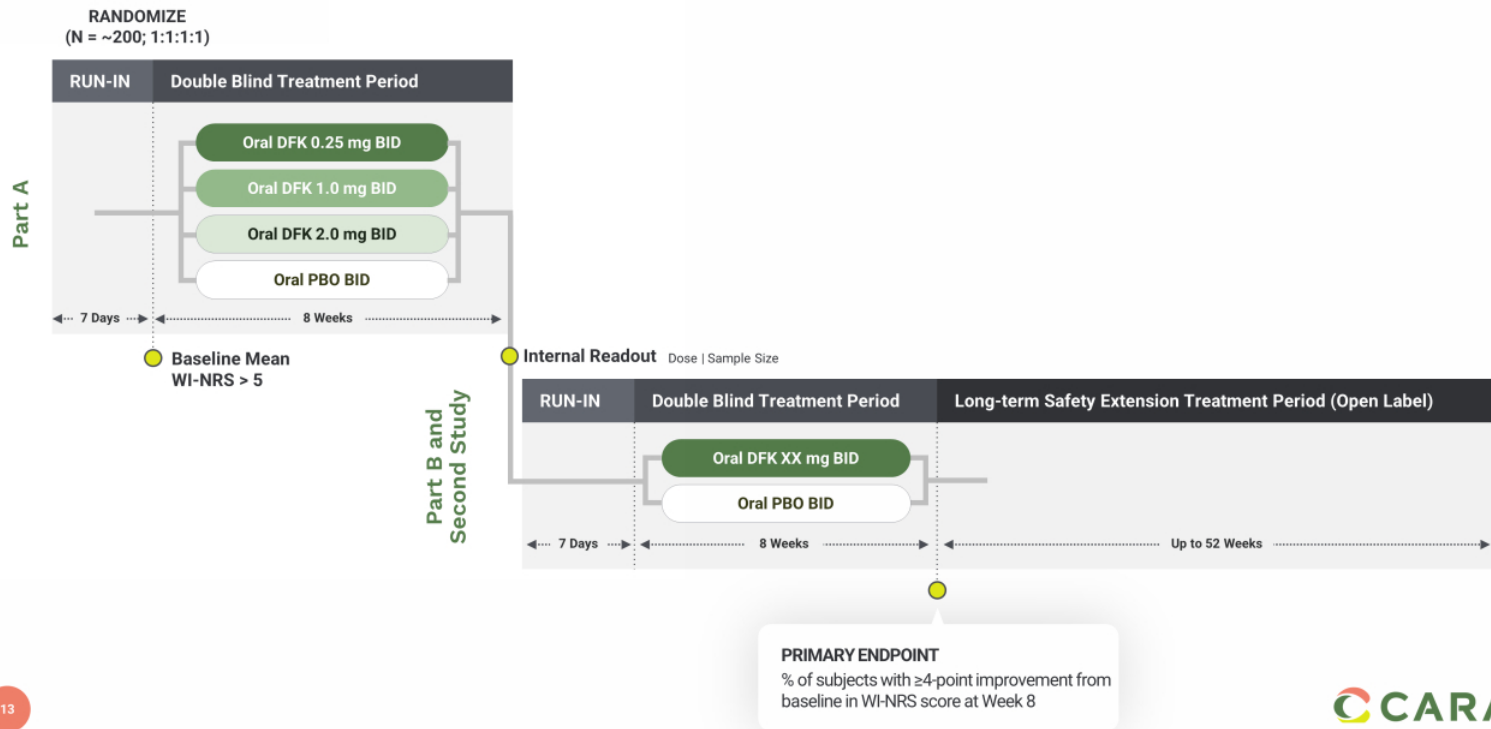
RANDOMIZE
(N = ~200; 1:1:1:1)

RUN-IN

Double Blind Treatment Period

Part A

Oral DFK 0.25 mg BID

Oral DFK 1.0 mg BID

Oral DFK 2.0 mg BID

Oral PBO BID

7 Days

8 Weeks

Baseline Mean WI-NRS > 5

Internal Readout Dose | Sample Size

Part B and Second Study

RUN-IN

Double Blind Treatment Period

Long-term Safety Extension Treatment Period (Open Label)

Oral DFK XX mg BID

Oral PBO BID

7 Days

8 Weeks

Up to 52 Weeks

PRIMARY ENDPOINT
% of subjects with ≥4-point improvement from baseline in WI-NRS score at Week 8

13

CARA